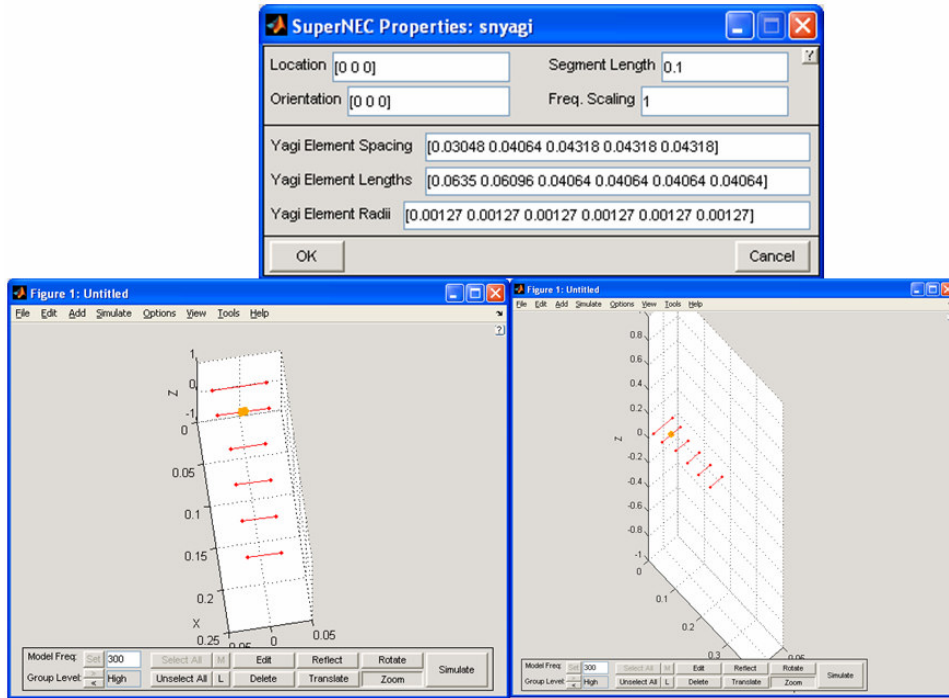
SuperNEC Properties: snyagi

?

Location [0 0 0]

Segment Length 0.1

Orientation [0 0 0]

Freq. Scaling 1

Yagi Element Spacing [0.03048 0.04064 0.04318 0.04318 0.04318]

Yagi Element Lengths [0.0635 0.06096 0.04064 0.04064 0.04064 0.04064]

Yagi Element Radii [0.00127 0.00127 0.00127 0.00127 0.00127 0.00127]

OK

Cancel

Figure 1: Untitled

File Edit Add Simulate Options View Tools Help

?

1
Z 0
-1
0
0.05
0.1
0.15
0.2
X
0.25
0.05
0
0.05

Model Freq: Set 300
Group Level: High
Select All M
Unselect All L
Edit
Delete
Reflect
Translate
Rotate
Zoom
Simulate

Figure 1: Untitled

File Edit Add Simulate Options View Tools Help

0.8
0.6
0.4
0.2
Z 0
-0.2
-0.4
-0.6
-0.8
-1
0
0.1
0.2
0.3
0.05

Model Freq: Set 300
Group Level: High
Select All M
Unselect All L
Edit
Delete
Reflect
Translate
Rotate
Zoom
Simulate